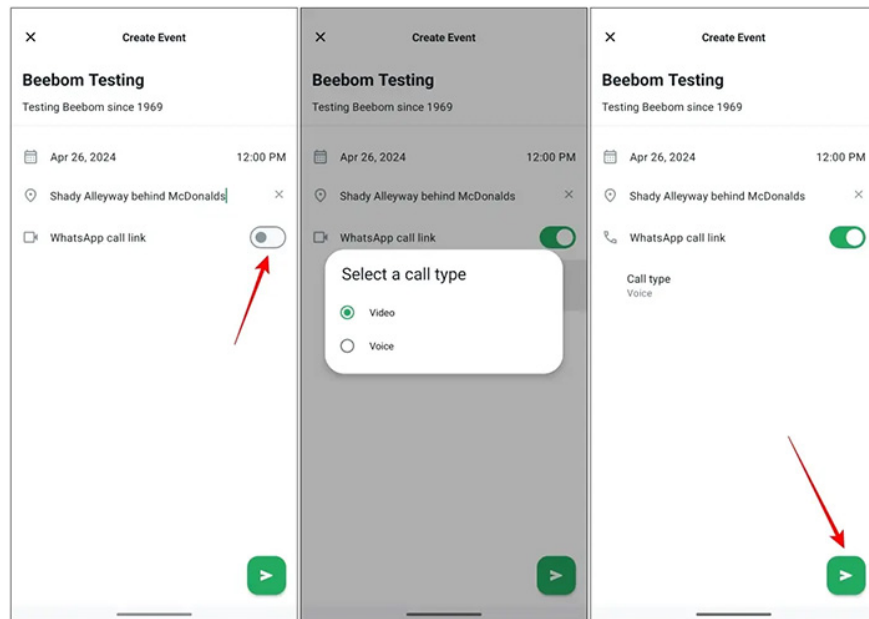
× Create Event

Beebom Testing

Testing Beebom since 1969

Apr 26, 2024 12:00 PM

Shady Alleyway behind McDonalds ×

WhatsApp call link

× Create Event

Beebom Testing

Testing Beebom since 1969

Apr 26, 2024 12:00 PM

Shady Alleyway behind McDonalds ×

WhatsApp call link

Select a call type

Video

Voice

× Create Event

Beebom Testing

Testing Beebom since 1969

Apr 26, 2024 12:00 PM

Shady Alleyway behind McDonalds ×

WhatsApp call link

Call type
Voice